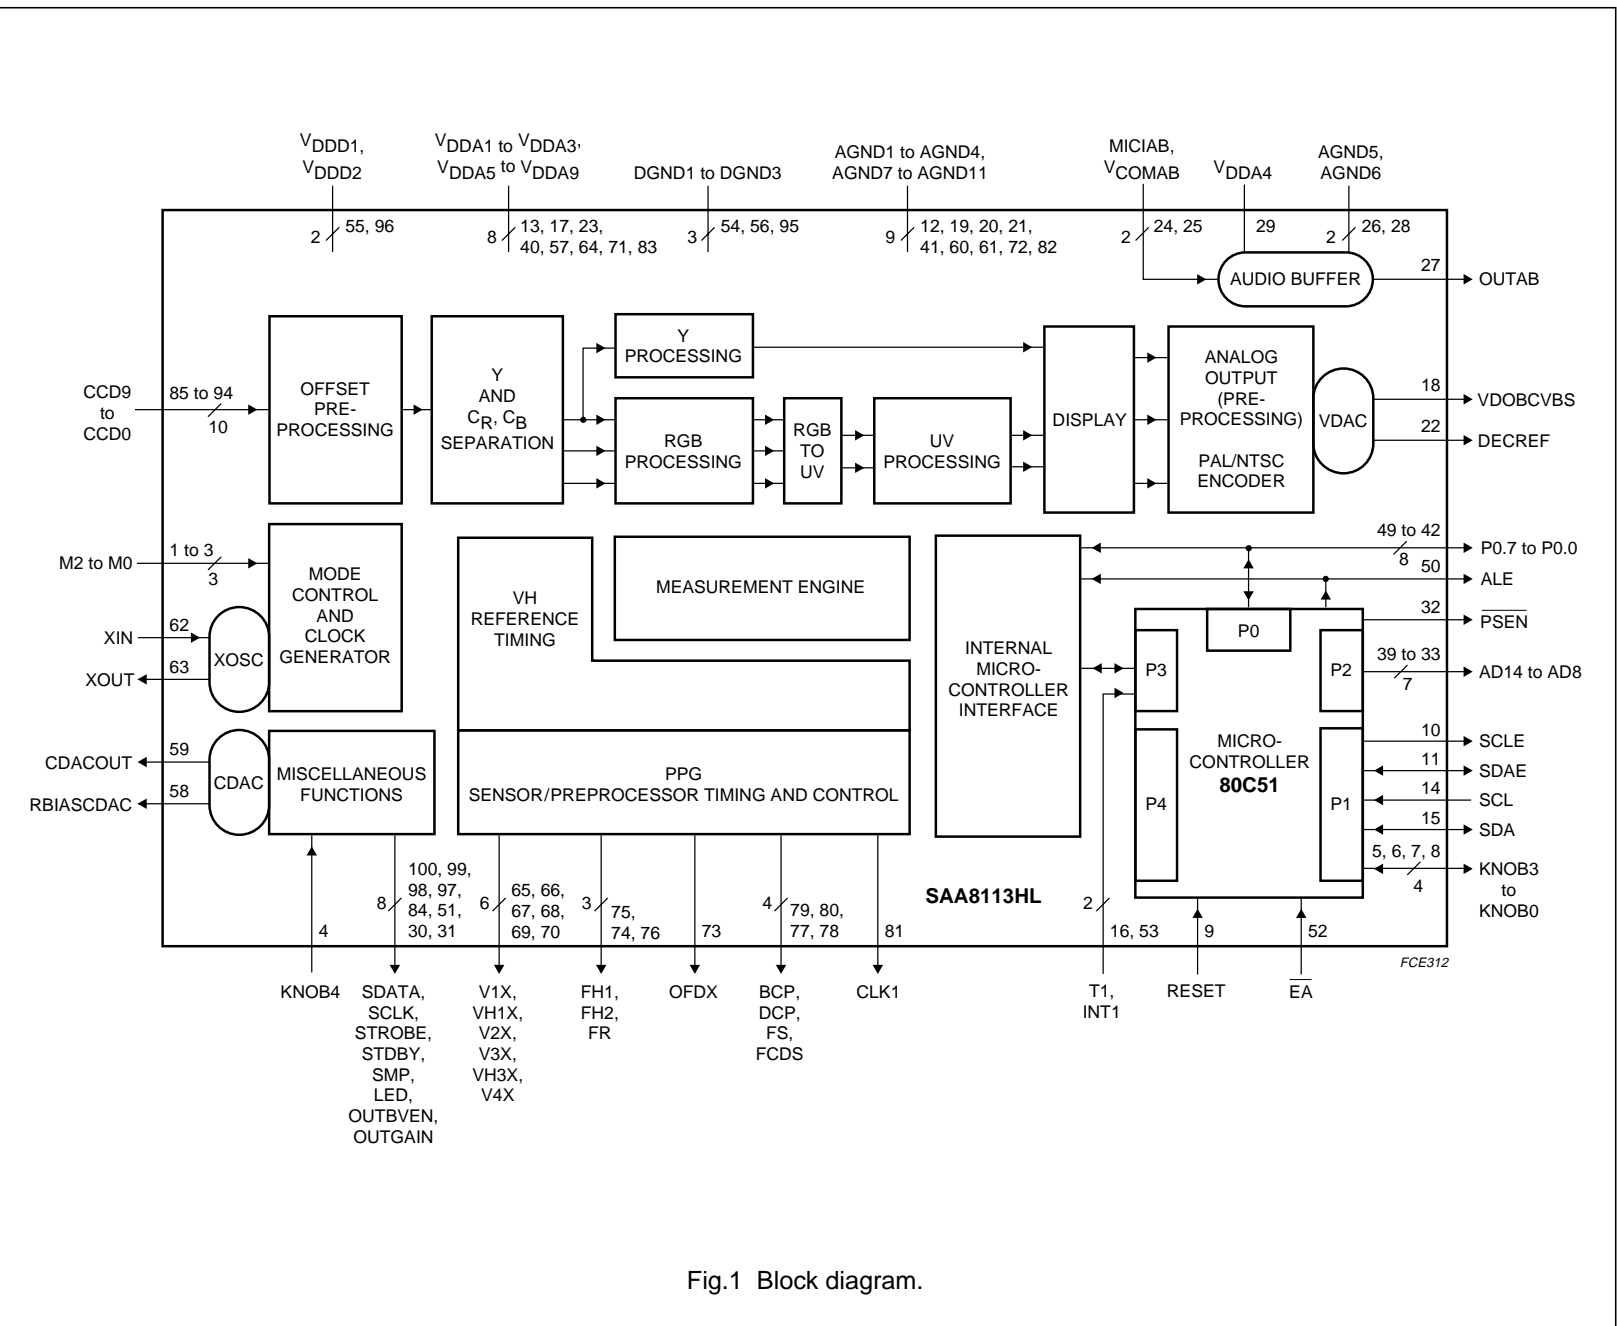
$V_{DDD1}$, $V_{DDD2}$
2 55, 96

$V_{DDA1}$ to $V_{DDA3}$, $V_{DDA5}$ to $V_{DDA9}$
8 13, 17, 23, 40, 57, 64, 71, 83

DGND1 to DGND3
3 54, 56, 95

AGND1 to AGND4, AGND7 to AGND11
9 12, 19, 20, 21, 41, 60, 61, 72, 82

MICIAB, $V_{COMAB}$
2 24, 25

$V_{DDA4}$
29

AGND5, AGND6
2 26, 28

AUDIO BUFFER
27 OUTAB

CCD9 to CCD0
85 to 94
10

OFFSET PRE-PROCESSING

Y AND $C_R$, $C_B$ SEPARATION

Y PROCESSING

RGB PROCESSING

RGB TO UV

UV PROCESSING

DISPLAY

ANALOG OUTPUT (PRE-PROCESSING)

PAL/NTSC ENCODER

VDAC

18 VDOBCVBS
22 DECREF

M2 to M0
1 to 3
3

MODE CONTROL AND CLOCK GENERATOR

XIN 62
XOUT 63
XOSC

VH REFERENCE TIMING

MEASUREMENT ENGINE

INTERNAL MICRO-CONTROLLER INTERFACE

49 to 42
8
P0.7 to P0.0
50 ALE
32 $\overline{PSEN}$
39 to 33
7
AD14 to AD8

P0
P3
P2
P4
P1
MICRO-CONTROLLER
80C51

10 SCLE
11 SDAE
14 SCL
15 SDA
5, 6, 7, 8
4
KNOB3 to KNOB0

CDACOUT 59
RBIASCDAC 58
CDAC

MISCELLANEOUS FUNCTIONS

PPG
SENSOR/PREPROCESSOR TIMING AND CONTROL

SAA8113HL

4
KNOB4

8 100, 99, 98, 97, 84, 51, 30, 31
SDATA, SCLK, STROBE, STDBY, SMP, LED, OUTBVEN, OUTGAIN

6 65, 66, 67, 68, 69, 70
V1X, VH1X, V2X, V3X, VH3X, V4X

3 75, 74, 76
FH1, FH2, FR

73
OFDX

4 79, 80, 77, 78
BCP, DCP, FS, FCDS

81
CLK1

2
16, 53
T1, INT1

9
RESET

52
$\overline{EA}$

FCE312

Fig.1 Block diagram.